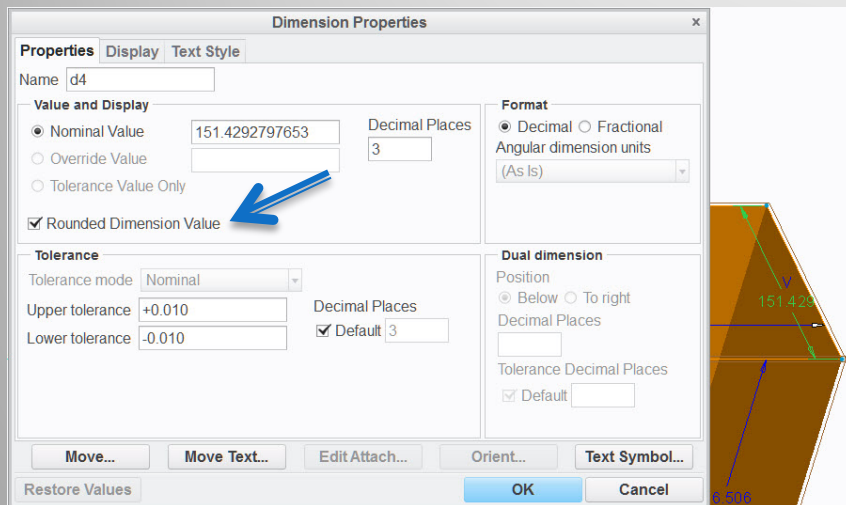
Dimension Properties ×

Properties Display Text Style

Name d4

Value and Display

Nominal Value 151.4292797653

Override Value

Tolerance Value Only

Decimal Places
3

Rounded Dimension Value

Format

Decimal Fractional

Angular dimension units

(As Is)

Tolerance

Tolerance mode Nominal

Upper tolerance +0.010

Lower tolerance -0.010

Decimal Places

Default 3

Dual dimension

Position

Below To right

Decimal Places

Tolerance Decimal Places

Default

Move... Move Text... Edit Attach... Orient... Text Symbol...

Restore Values OK Cancel

151.429

6.506